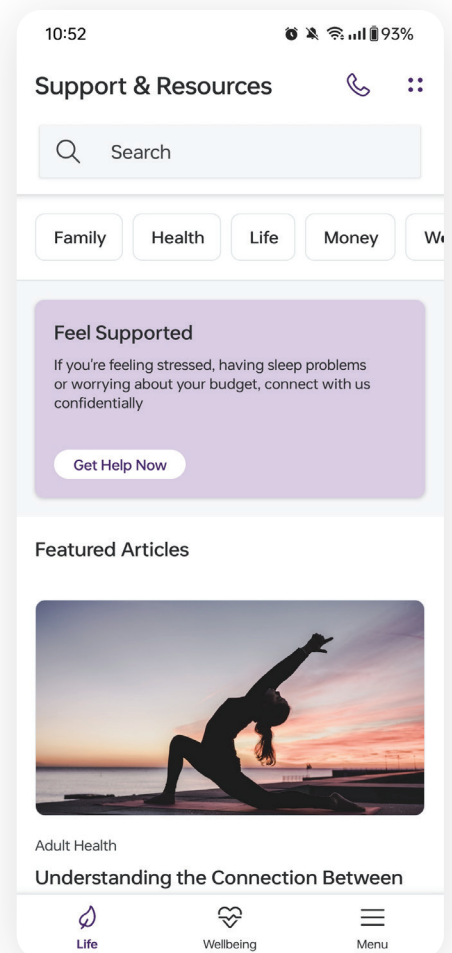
10:52

93%

Support & Resources

Search

Family Health Life Money W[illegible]

Feel Supported

If you're feeling stressed, having sleep problems or worrying about your budget, connect with us confidentially

Get Help Now

Featured Articles

Adult Health

Understanding the Connection Between

Life Wellbeing Menu